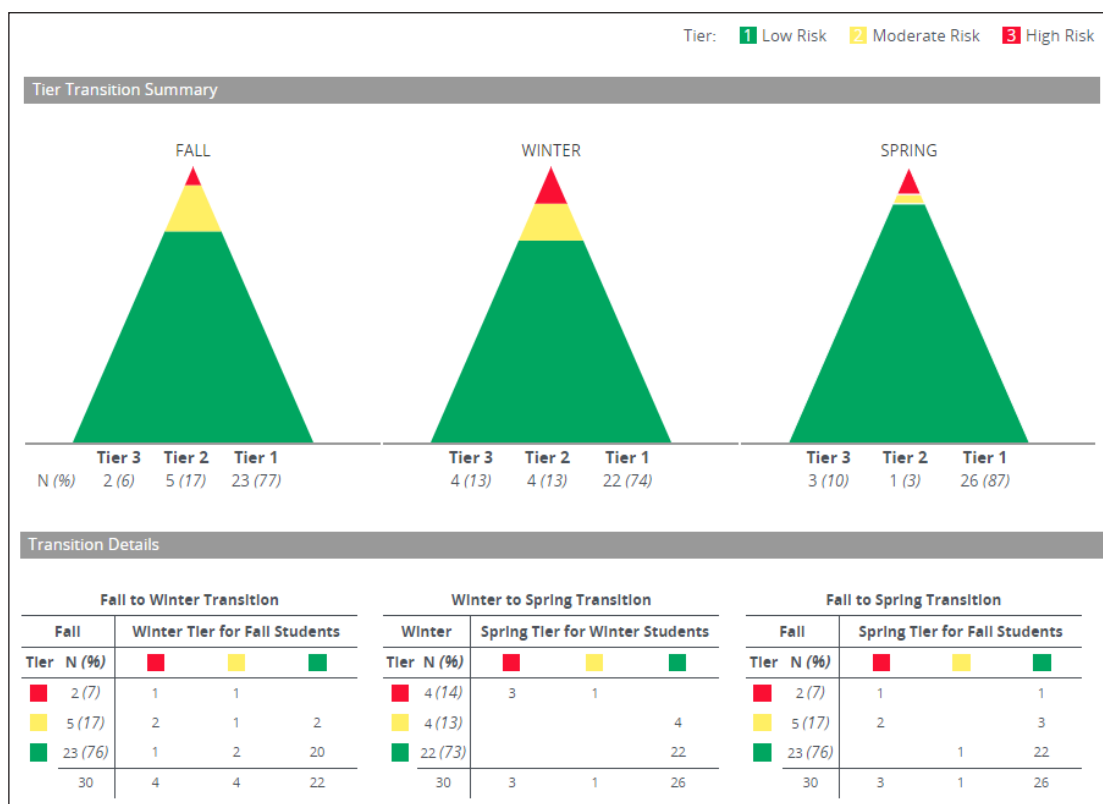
Tier: 1 Low Risk 2 Moderate Risk 3 High Risk

Tier Transition Summary

FALL

| | Tier 3 | Tier 2 | Tier 1 |
|---|---|---|---|
| N (%) | 2 (6) | 5 (17) | 23 (77) |

WINTER

| Tier 3 | Tier 2 | Tier 1 |
|---|---|---|
| 4 (13) | 4 (13) | 22 (74) |

SPRING

| Tier 3 | Tier 2 | Tier 1 |
|---|---|---|
| 3 (10) | 1 (3) | 26 (87) |

Transition Details

Fall to Winter Transition

| Fall | | Winter Tier for Fall Students | | |
|---|---|---|---|---|
| Tier | N (%) | | | |
| | 2 (7) | 1 | 1 | |
| | 5 (17) | 2 | 1 | 2 |
| | 23 (76) | 1 | 2 | 20 |
| | 30 | 4 | 4 | 22 |

Winter to Spring Transition

| Winter | | Spring Tier for Winter Students | | |
|---|---|---|---|---|
| Tier | N (%) | | | |
| | 4 (14) | 3 | 1 | |
| | 4 (13) | | | 4 |
| | 22 (73) | | | 22 |
| | 30 | 3 | 1 | 26 |

Fall to Spring Transition

| Fall | | Spring Tier for Fall Students | | |
|---|---|---|---|---|
| Tier | N (%) | | | |
| | 2 (7) | 1 | | 1 |
| | 5 (17) | 2 | | 3 |
| | 23 (76) | | 1 | 22 |
| | 30 | 3 | 1 | 26 |